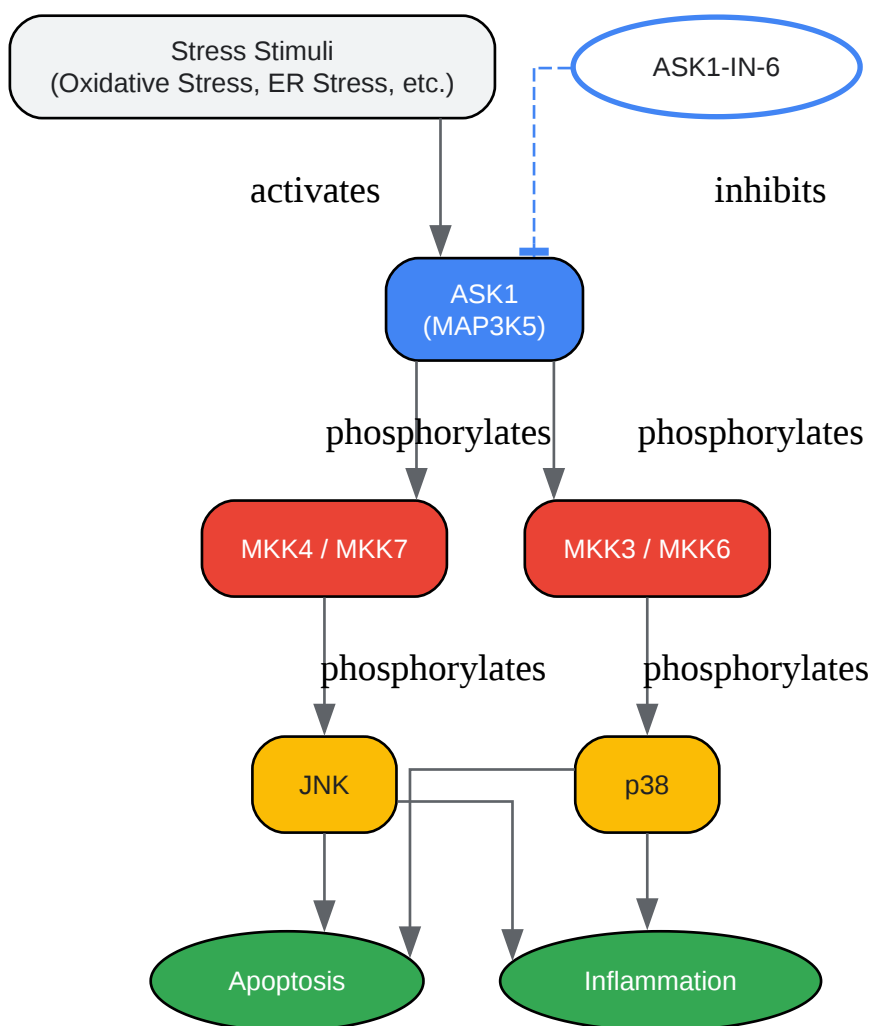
Stress Stimuli
(Oxidative Stress, ER Stress, etc.)

ASK1-IN-6

activates

inhibits

ASK1
(MAP3K5)

phosphorylates

phosphorylates

MKK4 / MKK7

MKK3 / MKK6

phosphorylates

phosphorylates

JNK

p38

Apoptosis

Inflammation